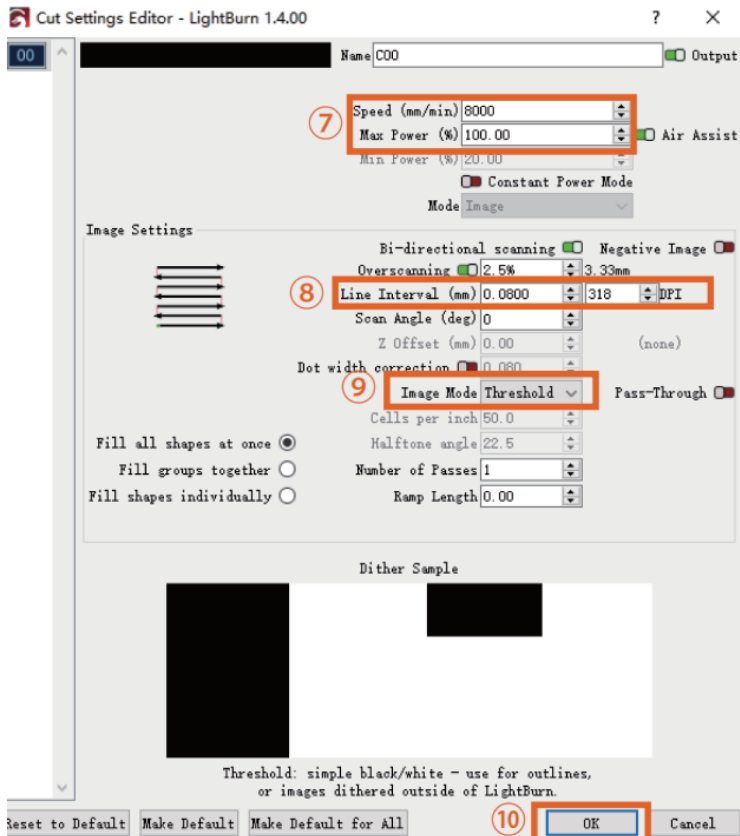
Cut Settings Editor - LightBurn 1.4.00

?

00

Name C00

Output

⑦

Speed (mm/min) 8000

Max Power (%) 100.00

Air Assist

Min Power (%) 20.00

Constant Power Mode

Mode Image

Image Settings

Bi-directional scanning

Negative Image

Overscanning 2.5% 3.33mm

⑧

Line Interval (mm) 0.0800 318 DPI

Scan Angle (deg) 0

Z Offset (mm) 0.00 (none)

Dot width correction 0.080

⑨

Image Mode Threshold

Pass-Through

Cells per inch 50.0

Fill all shapes at once

Halftone angle 22.5

Fill groups together

Number of Passes 1

Fill shapes individually

Ramp Length 0.00

Dither Sample

Threshold: simple black/white - use for outlines, or images dithered outside of LightBurn.

Reset to Default

Make Default

Make Default for All

⑩

OK

Cancel